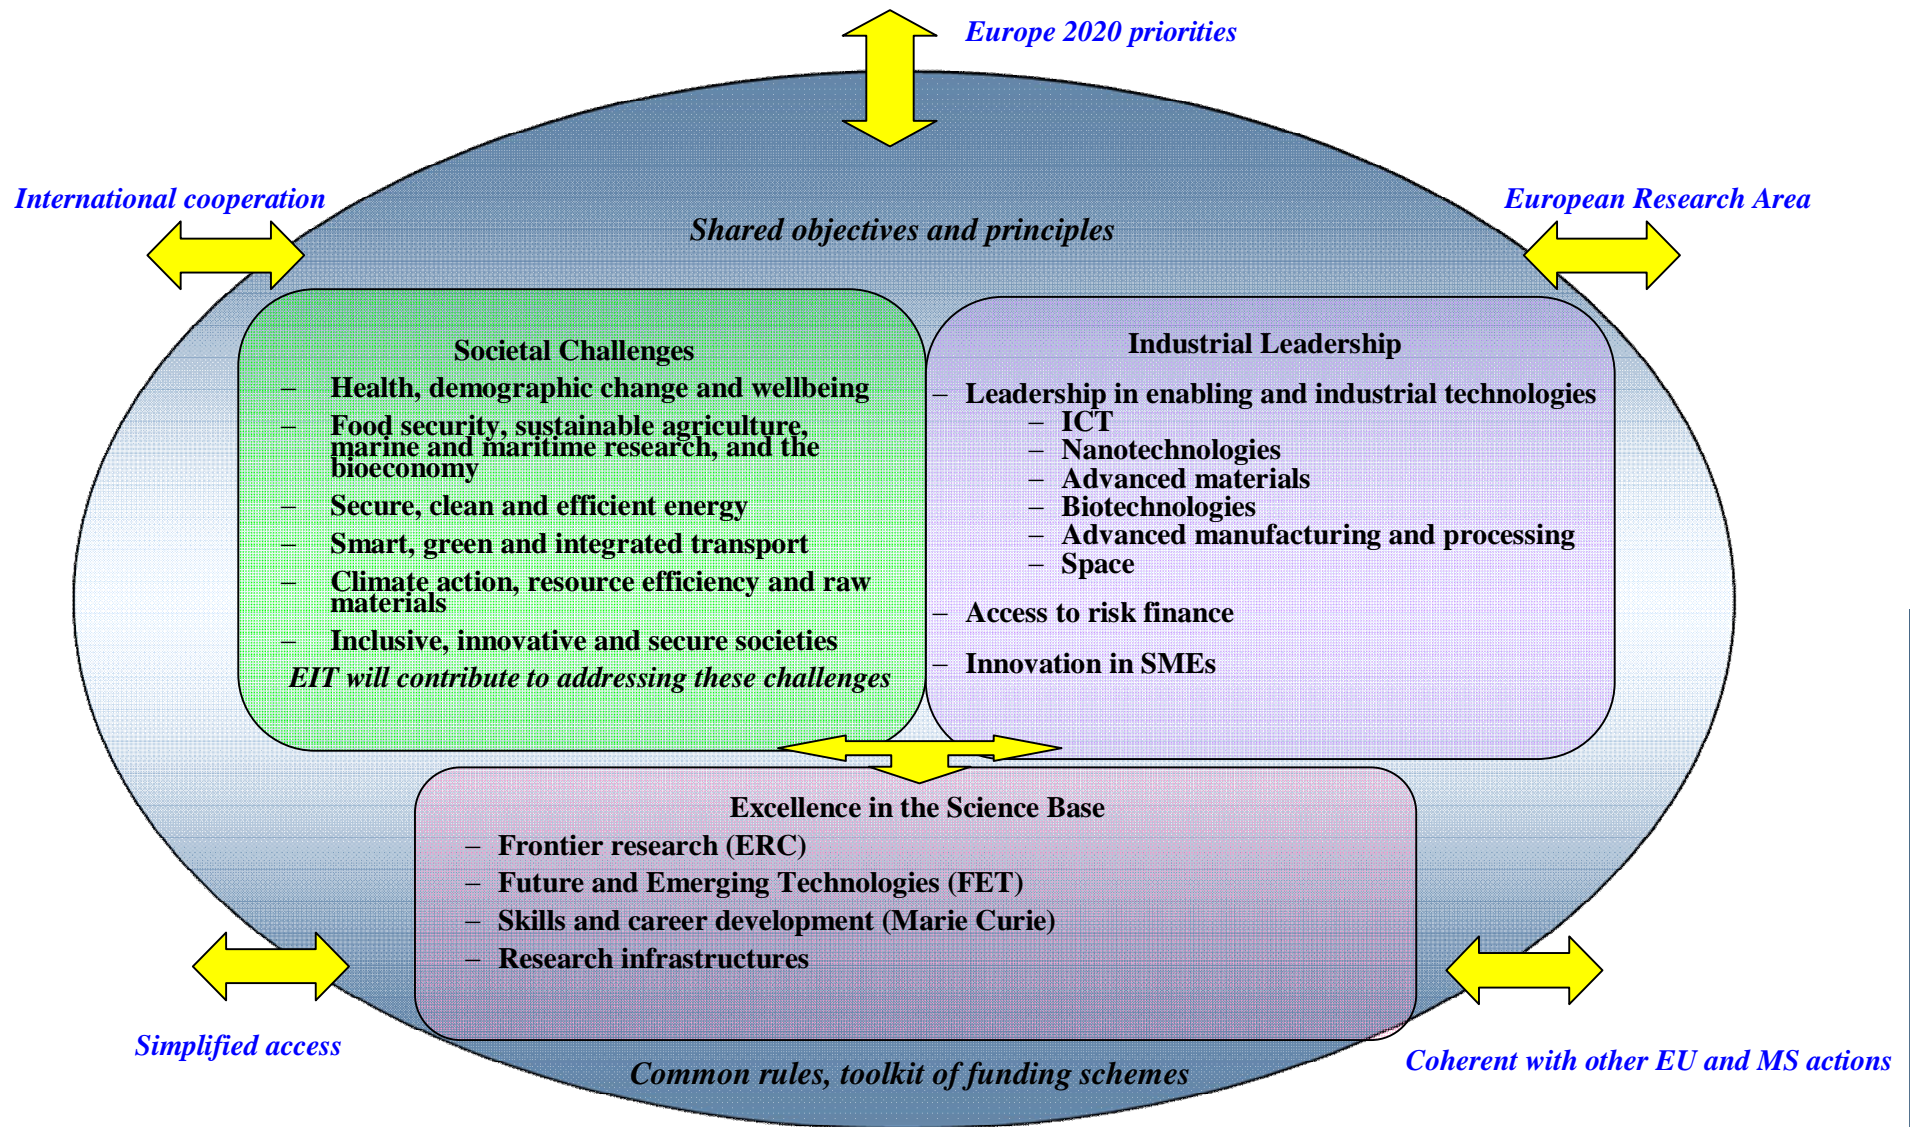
Europe 2020 priorities

International cooperation

European Research Area

Shared objectives and principles

Societal Challenges
– Health, demographic change and wellbeing
– Food security, sustainable agriculture, marine and maritime research, and the bioeconomy
– Secure, clean and efficient energy
– Smart, green and integrated transport
– Climate action, resource efficiency and raw materials
– Inclusive, innovative and secure societies
EIT will contribute to addressing these challenges

Industrial Leadership
– Leadership in enabling and industrial technologies
– ICT
– Nanotechnologies
– Advanced materials
– Biotechnologies
– Advanced manufacturing and processing
– Space
– Access to risk finance
– Innovation in SMEs

Excellence in the Science Base
– Frontier research (ERC)
– Future and Emerging Technologies (FET)
– Skills and career development (Marie Curie)
– Research infrastructures

Simplified access

Common rules, toolkit of funding schemes

Coherent with other EU and MS actions